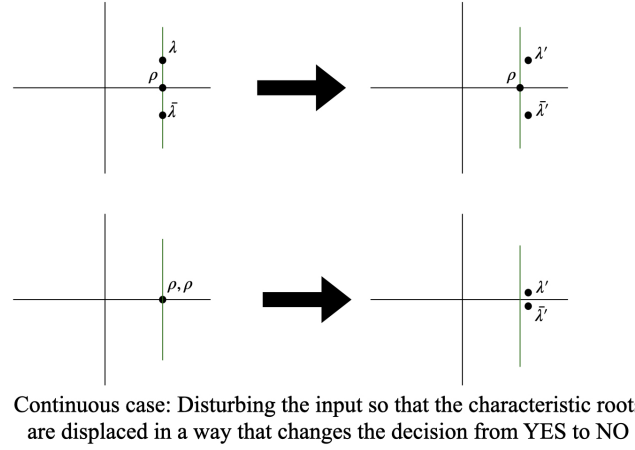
$\lambda$
$\rho$
$\bar{\lambda}$

$\rho$
$\lambda'$
$\bar{\lambda}'$

$\rho, \rho$

$\lambda'$
$\bar{\lambda}'$

Continuous case: Disturbing the input so that the characteristic root are displaced in a way that changes the decision from YES to NO